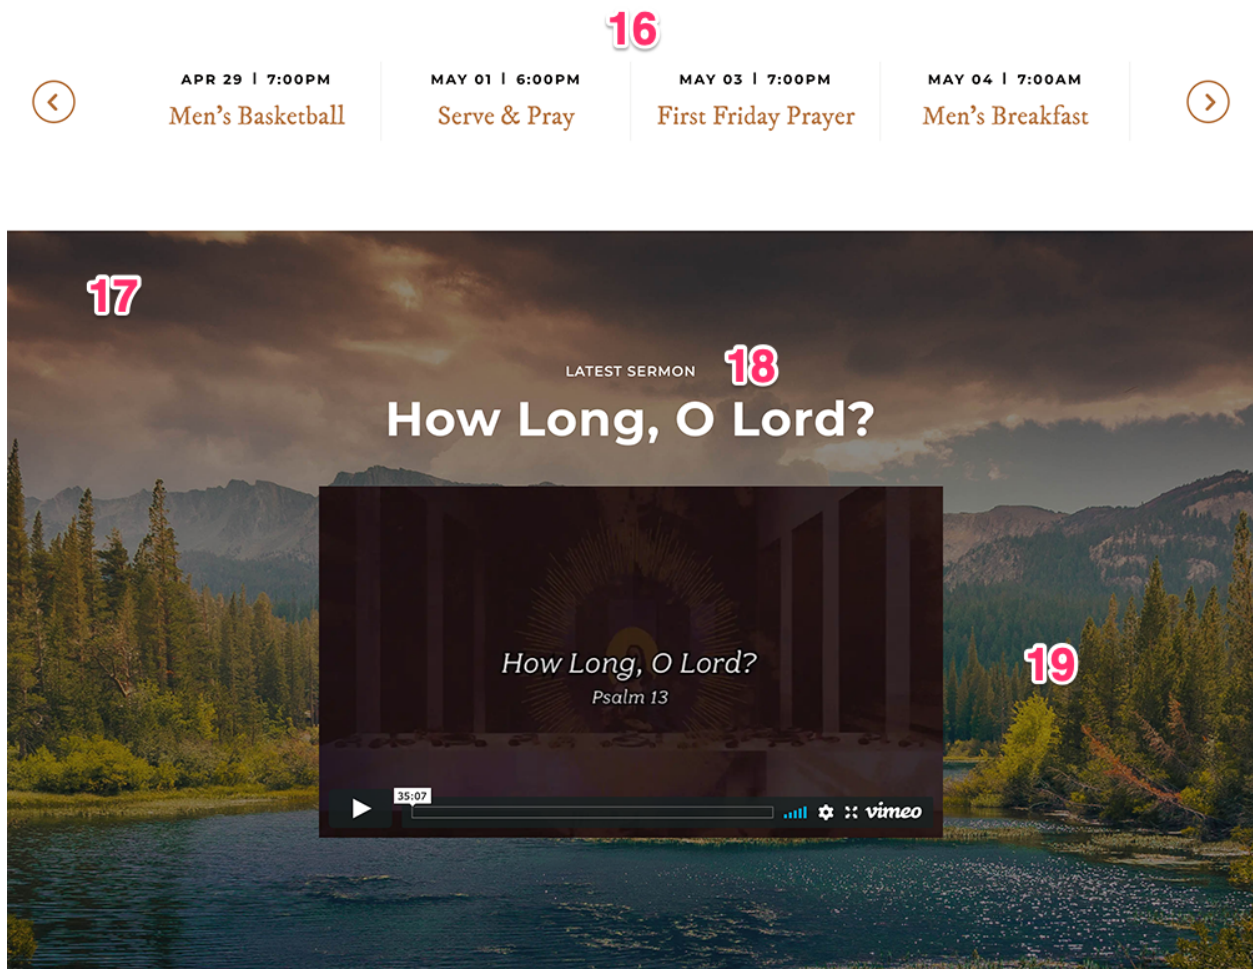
16

APR 29 I 7:00PM
Men's Basketball

MAY 01 I 6:00PM
Serve & Pray

MAY 03 I 7:00PM
First Friday Prayer

MAY 04 I 7:00AM
Men's Breakfast

17

LATEST SERMON 18

How Long, O Lord?

How Long, O Lord?
Psalm 13

35:07

vimeo

19